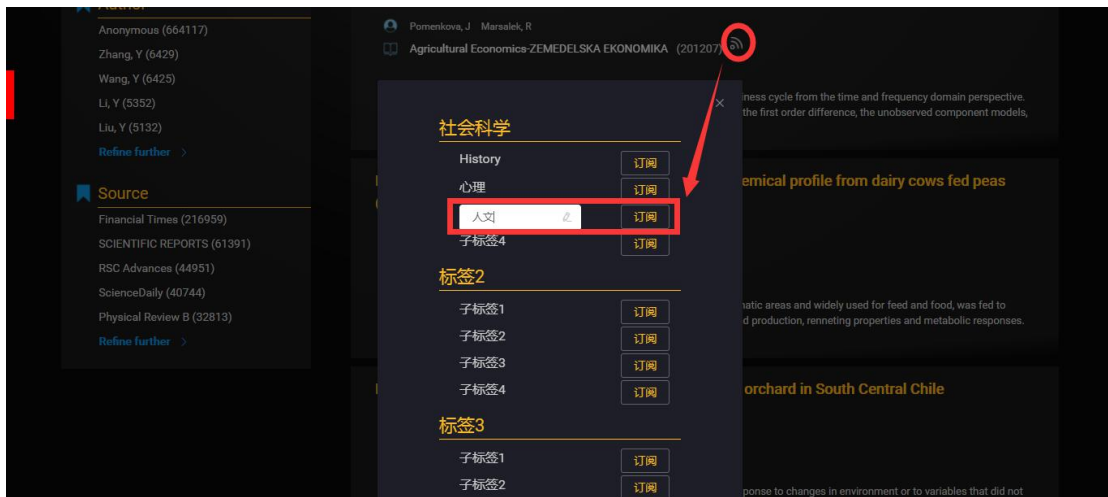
Author
Anonymous (664117)
Zhang, Y (6429)
Wang, Y (6425)
Li, Y (5352)
Liu, Y (5132)
Refine further

Source
Financial Times (216959)
SCIENTIFIC REPORTS (61391)
RSC Advances (44951)
ScienceDaily (40744)
Physical Review B (32813)
Refine further

Pomenkova, J Marsalek, R
Agricultural Economics-ZEMEDELSKA EKONOMIKA (201207)

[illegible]iness cycle from the time and frequency domain perspective. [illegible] the first order difference, the unobserved component models,

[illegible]emical profile from dairy cows fed peas

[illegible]natic areas and widely used for feed and food, was fed to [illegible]d production, renneting properties and metabolic responses.

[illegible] orchard in South Central Chile

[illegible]ponse to changes in environment or to variables that did not

×
社会科学
History 订阅
心理 订阅
人文 订阅
子标签4 订阅
标签2
子标签1 订阅
子标签2 订阅
子标签3 订阅
子标签4 订阅
标签3
子标签1 订阅
子标签2 订阅